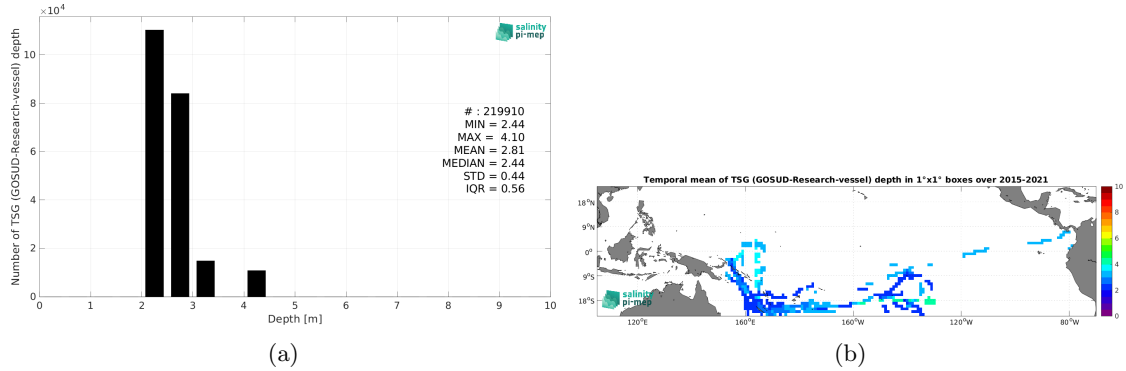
$\times10^4$

salinity pi-mep

Number of TSG (GOSUD-Research-vessel) depth

10
8
6
4
2
0

# : 219910
MIN = 2.44
MAX = 4.10
MEAN = 2.81
MEDIAN = 2.44
STD = 0.44
IQR = 0.56

0 1 2 3 4 5 6 7 8 9 10
Depth [m]

(a)

Temporal mean of TSG (GOSUD-Research-vessel) depth in 1°x1° boxes over 2015-2021

18°N
9°N
0°
9°S
18°S

120°E 160°E 160°W 120°W 80°W

salinity pi-mep

10
8
6
4
2
0

(b)